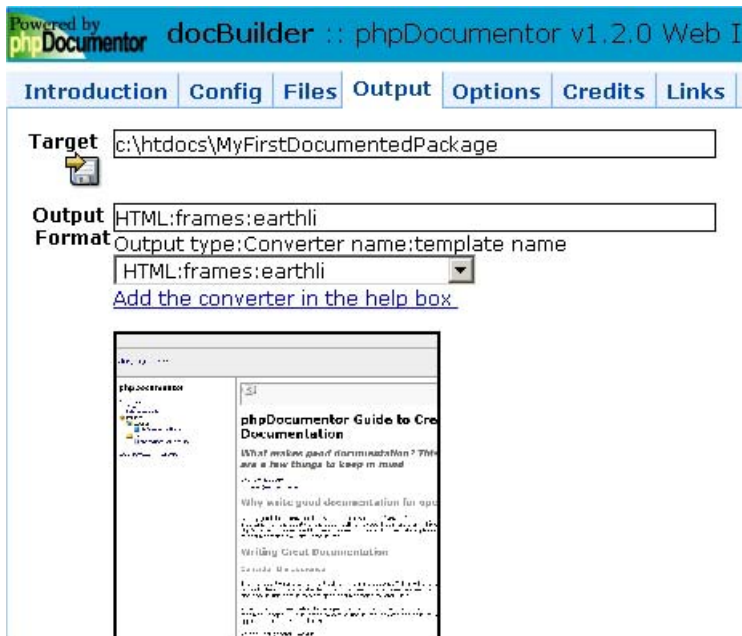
Powered by phpDocumentor docBuilder :: phpDocumentor v1.2.0 Web I

Introduction | Config | Files | Output | Options | Credits | Links

Target c:\htdocs\MyFirstDocumentedPackage

Output Format HTML:frames:earthli

Output type:Converter name:template name

HTML:frames:earthli

Add the converter in the help box

phpdocumentor

phpDocumentor Guide to Cre Documentation

What makes good documentation? This are a few things to keep in mind

Why write good documentation for ope

Writing Great Documentation

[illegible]